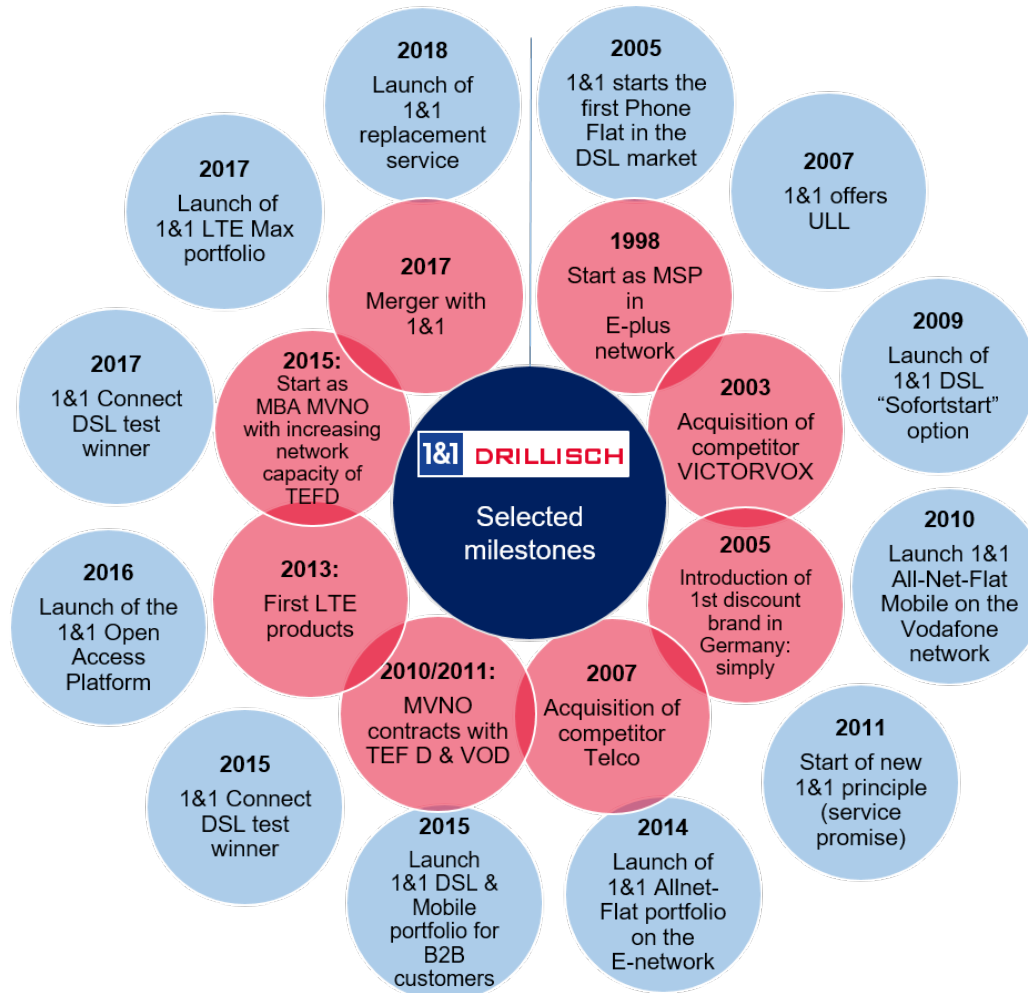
1&1 DRILLISCH

Selected milestones

1998
Start as MSP in E-plus network

2003
Acquisition of competitor VICTORVOX

2005
Introduction of 1st discount brand in Germany: simply

2007
Acquisition of competitor Telco

2010/2011:
MVNO contracts with TEF D & VOD

2013:
First LTE products

2015:
Start as MBA MVNO with increasing network capacity of TEFD

2017
Merger with 1&1

2005
1&1 starts the first Phone Flat in the DSL market

2007
1&1 offers ULL

2009
Launch of 1&1 DSL "Sofortstart" option

2010
Launch 1&1 All-Net-Flat Mobile on the Vodafone network

2011
Start of new 1&1 principle (service promise)

2014
Launch of 1&1 Allnet-Flat portfolio on the E-network

2015
Launch 1&1 DSL & Mobile portfolio for B2B customers

2015
1&1 Connect DSL test winner

2016
Launch of the 1&1 Open Access Platform

2017
1&1 Connect DSL test winner

2017
Launch of 1&1 LTE Max portfolio

2018
Launch of 1&1 replacement service